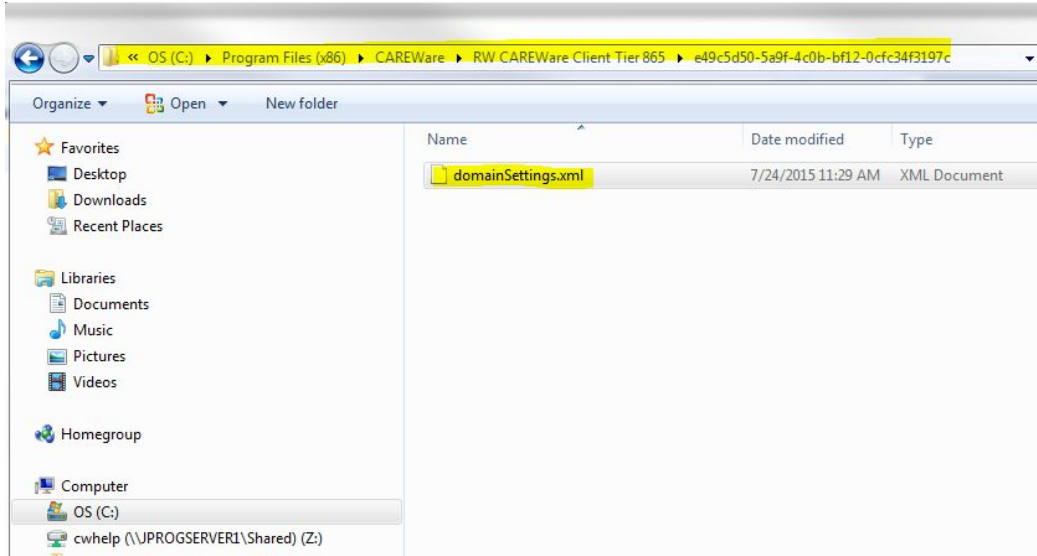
« OS (C:) ▸ Program Files (x86) ▸ CAREWare ▸ RW CAREWare Client Tier 865 ▸ e49c5d50-5a9f-4c0b-bf12-0cfc34f3197c

Organize ▾ Open ▾ New folder

Favorites
Desktop
Downloads
Recent Places

Libraries
Documents
Music
Pictures
Videos

Homegroup

Computer
OS (C:)
cwhelp (\\JPROGSERVER1\Shared) (Z:)

| Name | Date modified | Type |
|---|---|---|
| domainSettings.xml | 7/24/2015 11:29 AM | XML Document |